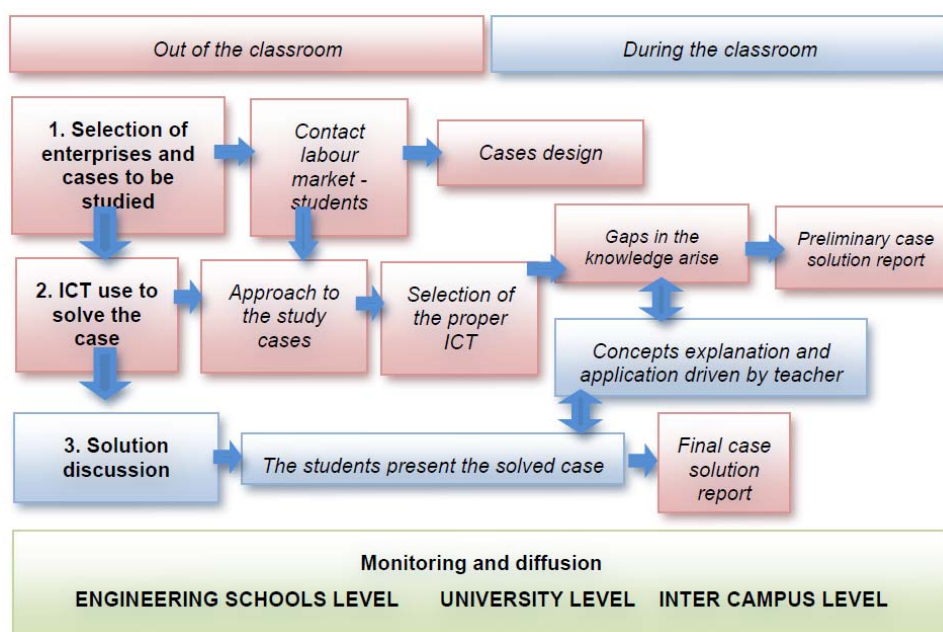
Out of the classroom

During the classroom

1. Selection of enterprises and cases to be studied

Contact labour market - students

Cases design

Gaps in the knowledge arise

Preliminary case solution report

2. ICT use to solve the case

Approach to the study cases

Selection of the proper ICT

Concepts explanation and application driven by teacher

3. Solution discussion

The students present the solved case

Final case solution report

Monitoring and diffusion

ENGINEERING SCHOOLS LEVEL UNIVERSITY LEVEL INTER CAMPUS LEVEL